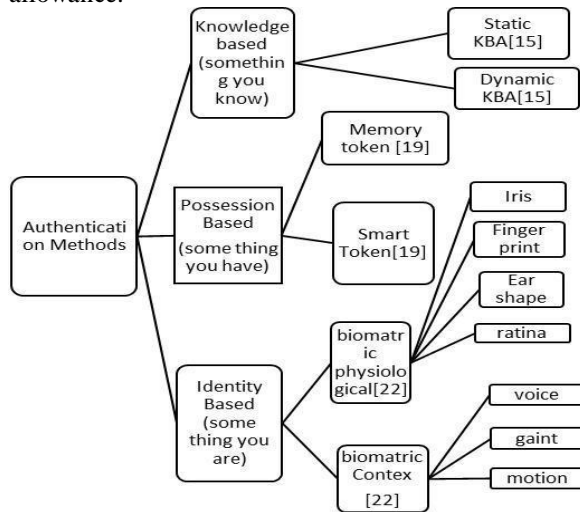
allowance.

Authentication Methods

Knowledge based (something you know)

Static KBA[15]

Dynamic KBA[15]

Possession Based (some thing you have)

Memory token [19]

Smart Token[19]

Identity Based (some thing you are)

biomatric physiological[22]

Iris

Finger print

Ear shape

ratina

biomatric Contex [22]

voice

gaint

motion